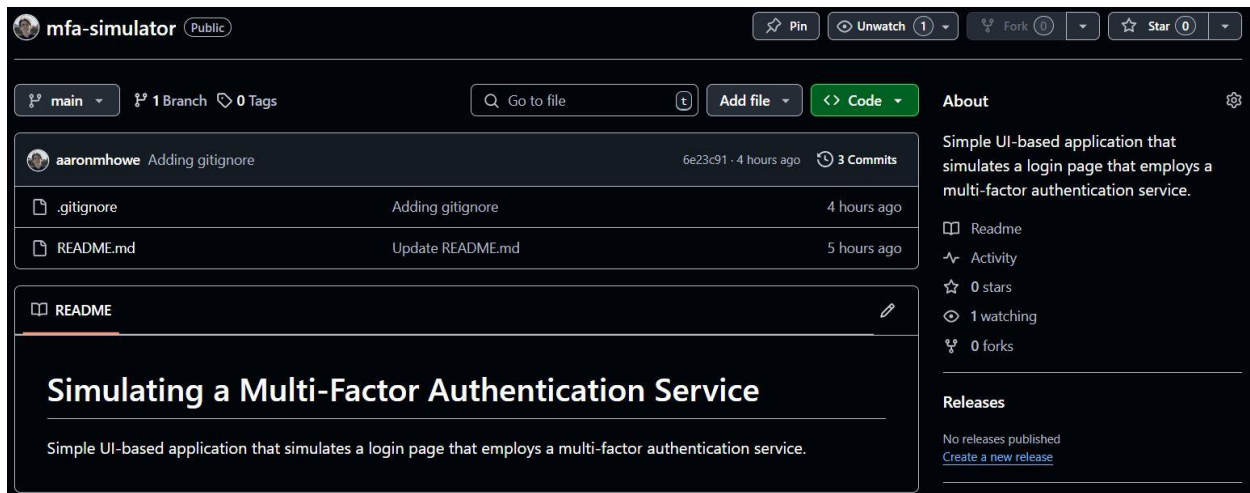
mfa-simulator Public

Pin Unwatch 1 Fork 0 Star 0

main 1 Branch 0 Tags Go to file t Add file Code

aaronmhowe Adding gitignore 6e23c91 · 4 hours ago 3 Commits

| | | |
|---|---|---|
| .gitignore | Adding gitignore | 4 hours ago |
| README.md | Update README.md | 5 hours ago |

README

# Simulating a Multi-Factor Authentication Service

Simple UI-based application that simulates a login page that employs a multi-factor authentication service.

About

Simple UI-based application that simulates a login page that employs a multi-factor authentication service.

Readme
Activity
0 stars
1 watching
0 forks

Releases

No releases published
Create a new release